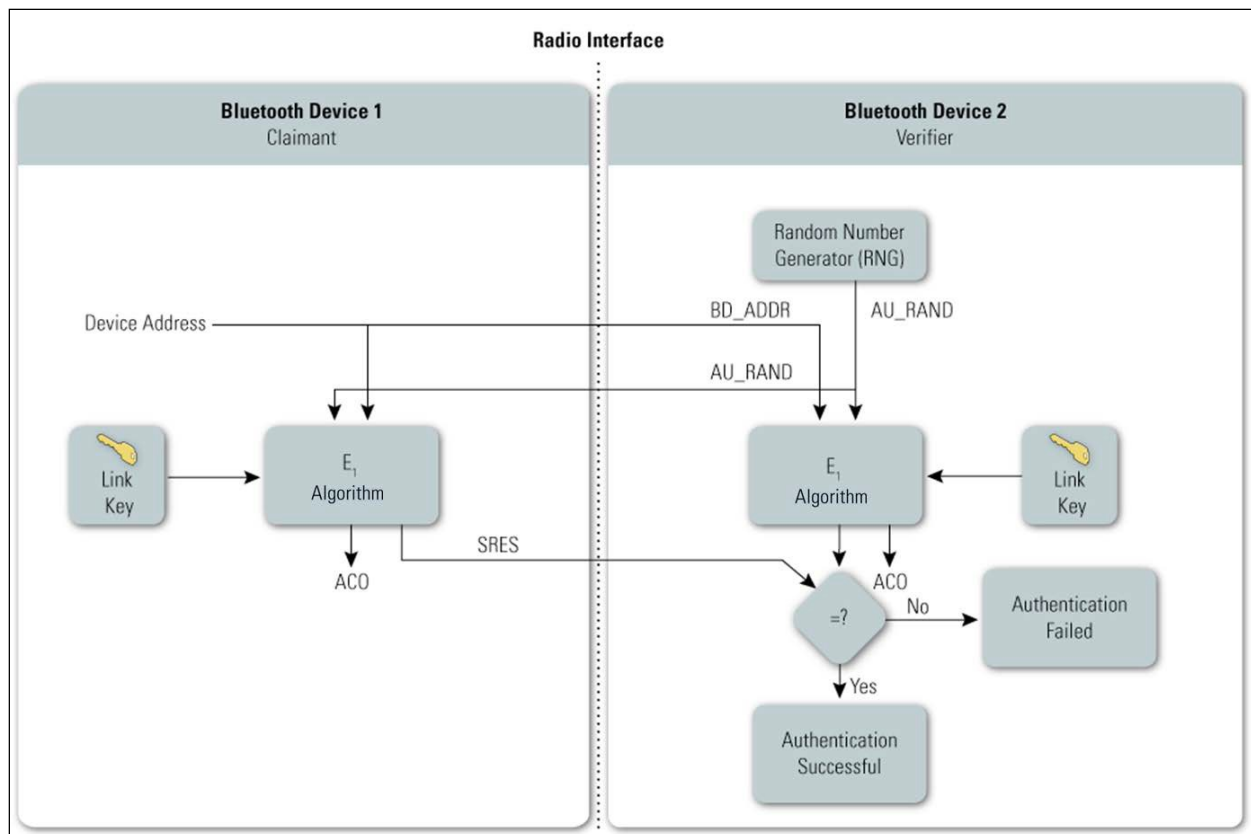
Radio Interface

Bluetooth Device 1
Claimant

Bluetooth Device 2
Verifier

Random Number Generator (RNG)

Device Address

BD_ADDR

AU_RAND

AU_RAND

Link Key

$E_1$
Algorithm

$E_1$
Algorithm

Link Key

SRES

ACO

ACO

=?

No

Authentication Failed

Yes

Authentication Successful